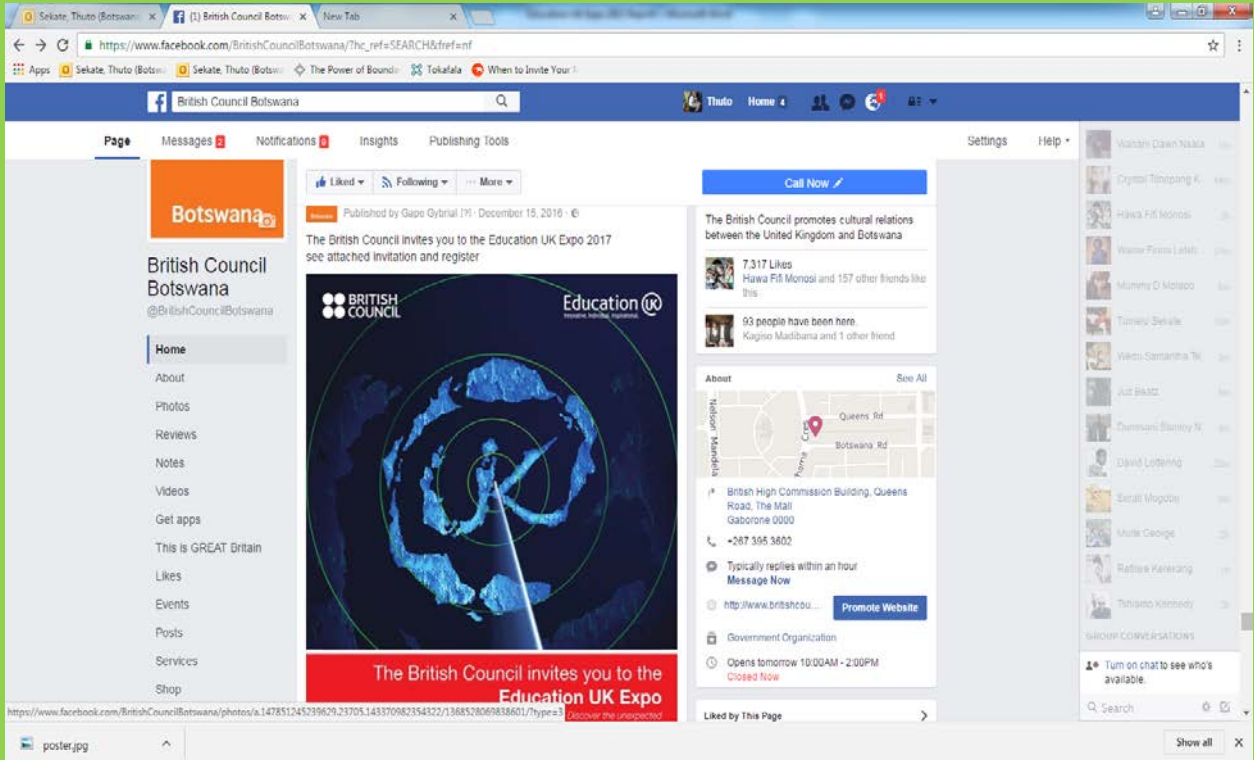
Sekate, Thuto (Botswana) × (1) British Council Botsw × New Tab ×

https://www.facebook.com/BritishCouncilBotswana/?hc_ref=SEARCH&fref=nf

Apps Sekate, Thuto (Botsw Sekate, Thuto (Botsw The Power of Bounda Tokafala When to Invite Your

British Council Botswana

Thuto Home 4

Page Messages 2 Notifications 8 Insights Publishing Tools Settings Help

Botswana

British Council Botswana
@BritishCouncilBotswana

Home
About
Photos
Reviews
Notes
Videos
Get apps
This is GREAT Britain
Likes
Events
Posts
Services
Shop

Liked Following More

Published by Gapo Gybrial [?] · December 15, 2016

The British Council invites you to the Education UK Expo 2017 see attached invitation and register

BRITISH COUNCIL

Education UK

The British Council invites you to the Education UK Expo

Discover the unexpected

Call Now

The British Council promotes cultural relations between the United Kingdom and Botswana

7,317 Likes
Hawa Fifi Monosi and 157 other friends like this

93 people have been here.
Kagiso Madibana and 1 other friend

About See All

Queens Rd
Botswana Rd
Nelson Mandela

British High Commission Building, Queens Road, The Mall Gaborone 0000

+267 395 3602

Typically replies within an hour
Message Now

http://www.britishcou... Promote Website

Government Organization

Opens tomorrow 10:00AM - 2:00PM
Closed Now

Liked by This Page

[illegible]
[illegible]
Hawa Fifi Monosi
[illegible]
Mummy D Molapo
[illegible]
Wedu Samantha Tk
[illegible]
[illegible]
David Loteng
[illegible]
Mulie George
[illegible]
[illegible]

GROUP CONVERSATIONS

Turn on chat to see who's available.

Search

https://www.facebook.com/BritishCouncilBotswana/photos/a.1478512452396​29.23705.143370982354322/1368528069838601/?type=3

poster.jpg

Show all